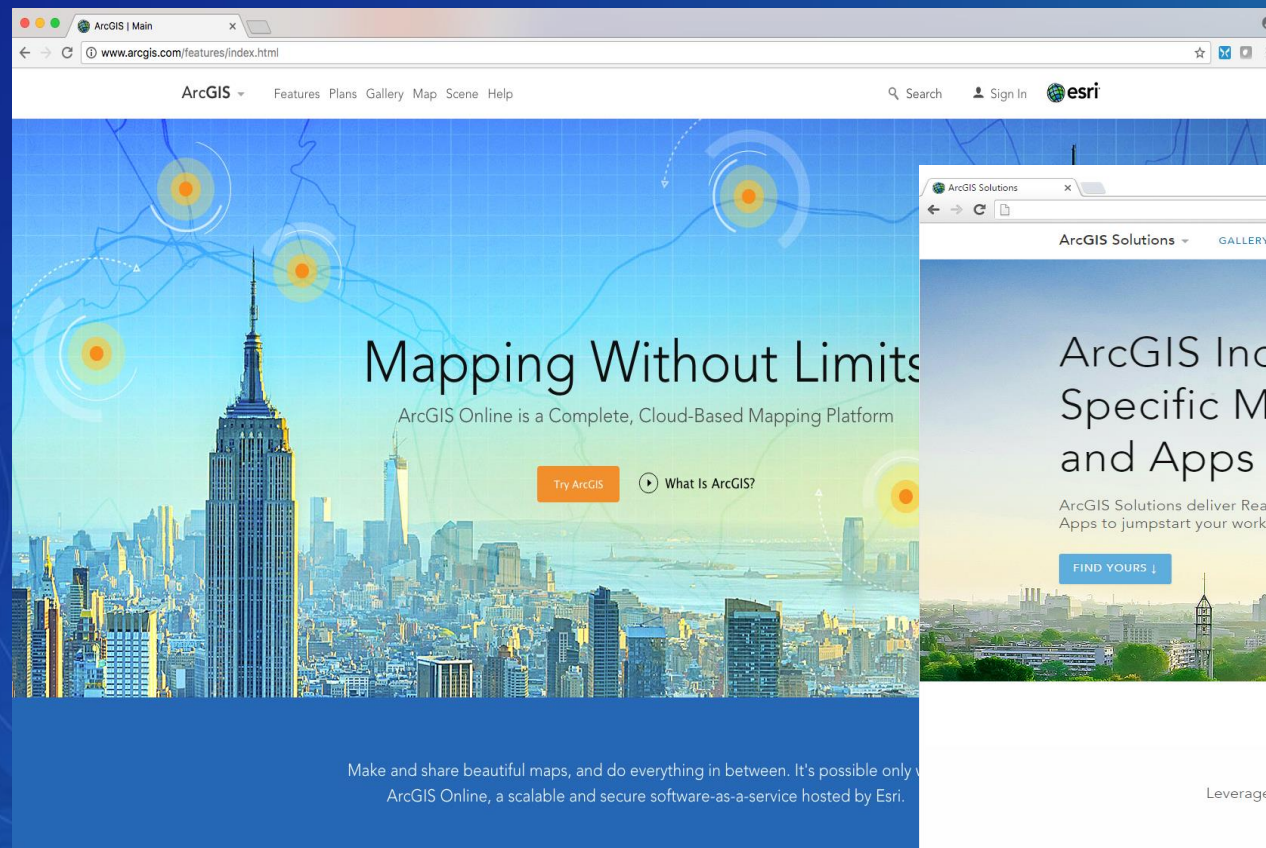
ArcGIS | Main
www.arcgis.com/features/index.html

ArcGIS Features Plans Gallery Map Scene Help Search Sign In esri

Mapping Without Limits

ArcGIS Online is a Complete, Cloud-Based Mapping Platform

Try ArcGIS What Is ArcGIS?

Make and share beautiful maps, and do everything in between. It's possible only w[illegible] ArcGIS Online, a scalable and secure software-as-a-service hosted by Esri.

ArcGIS Solutions

ArcGIS Solutions GALLERY

ArcGIS Ind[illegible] Specific M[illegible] and Apps

ArcGIS Solutions deliver Rea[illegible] Apps to jumpstart your work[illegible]

FIND YOURS ↓

Leverage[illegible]